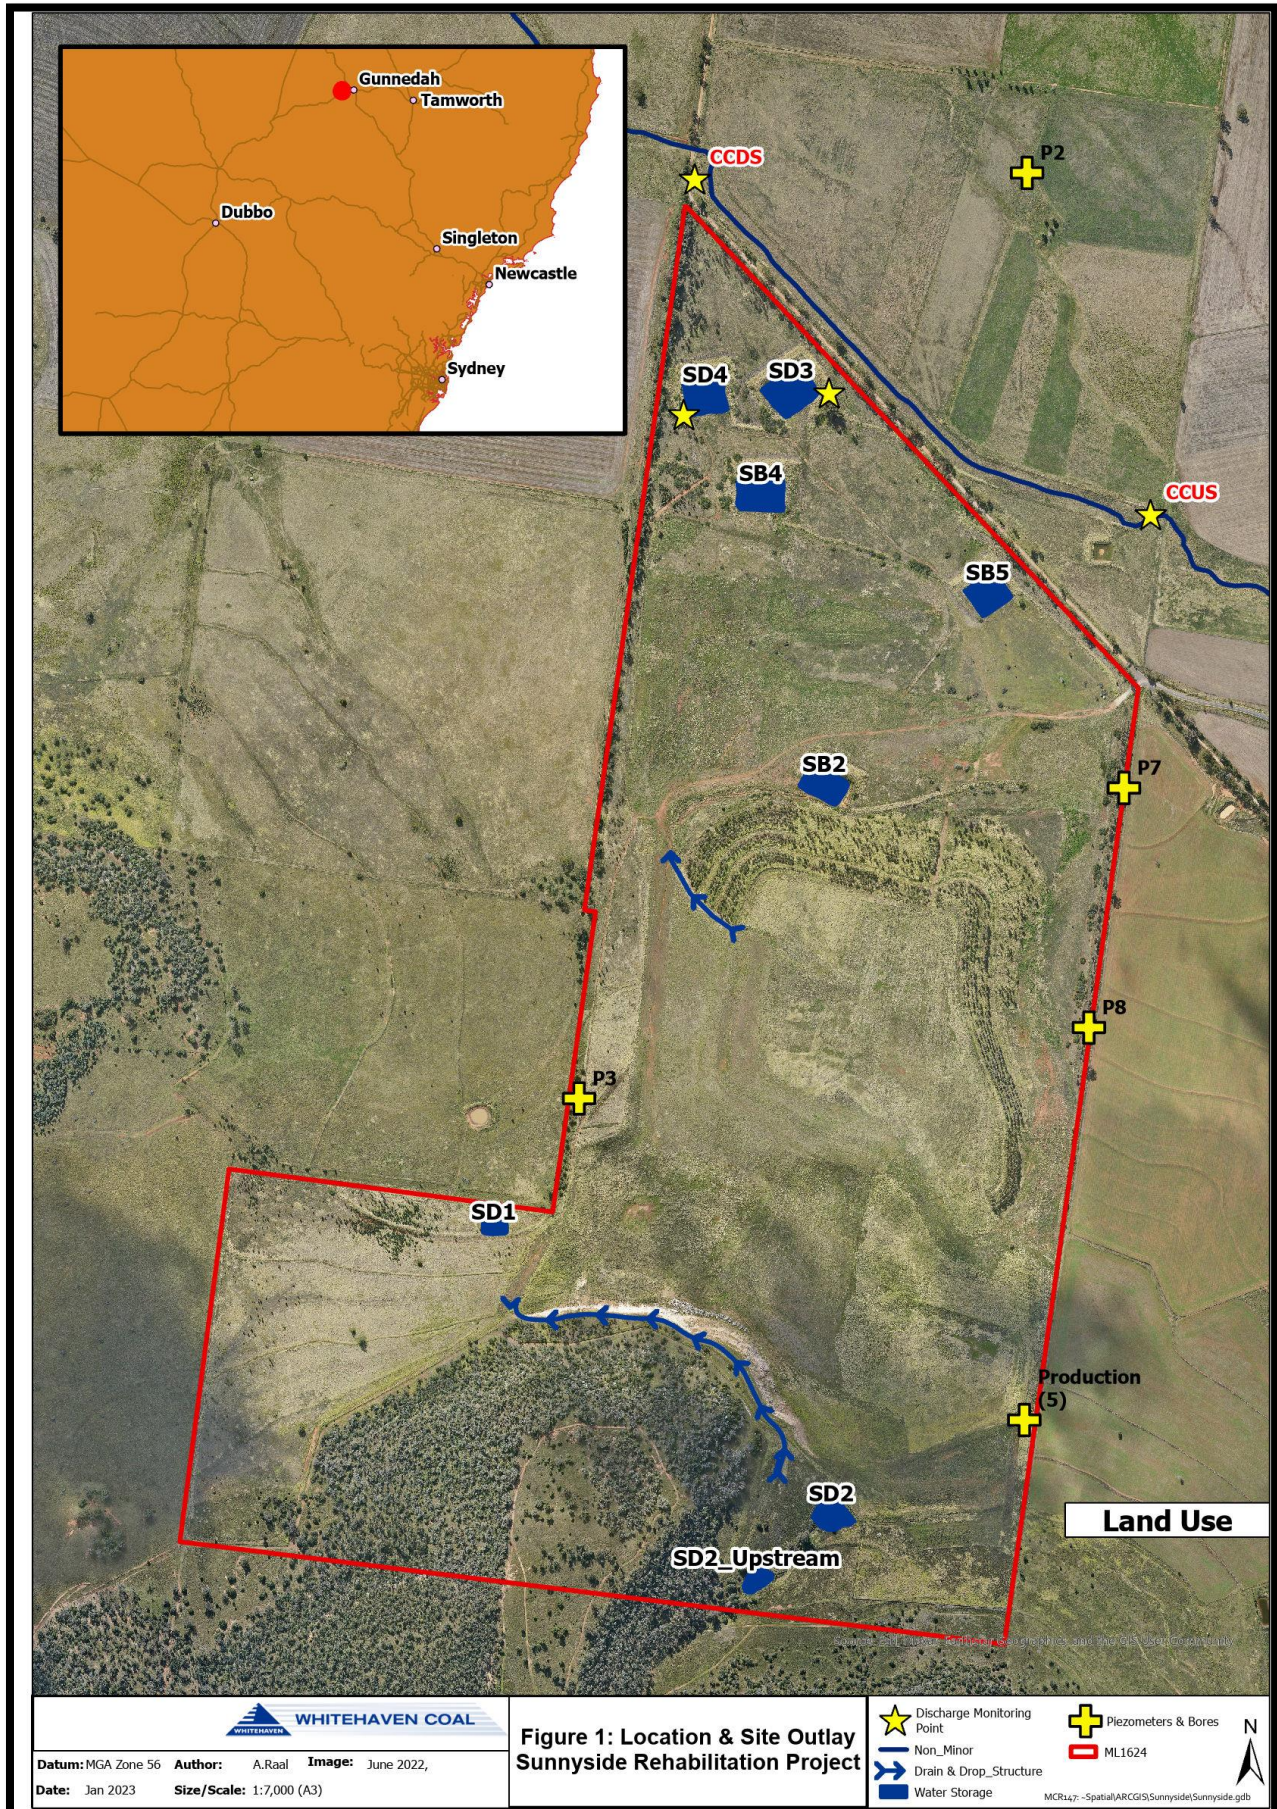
Gunnedah
Tamworth
Dubbo
Singleton
Newcastle
Sydney

CCDS
P2
SD4
SD3
SB4
CCUS
SB5
SB2
P7
P8
P3
SD1
Production (5)
SD2
SD2_Upstream
Land Use

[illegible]

WHITEHAVEN COAL
WHITEHAVEN

Datum: MGA Zone 56 Author: A.Raal Image: June 2022,
Date: Jan 2023 Size/Scale: 1:7,000 (A3)

Figure 1: Location & Site Outlay
Sunnyside Rehabilitation Project

Discharge Monitoring Point
Non_Minor
Drain & Drop_Structure
Water Storage
Piezometers & Bores
ML1624

N

MCR147: ~Spatial\ARCGIS\Sunnyside\Sunnyside.gdb